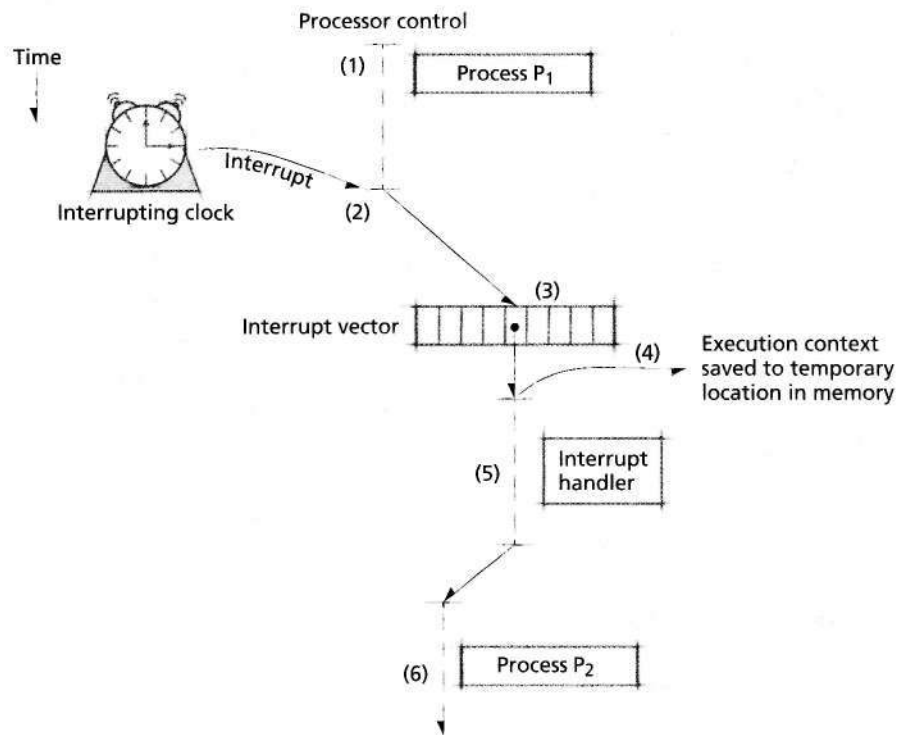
Processor control

Time

(1)

Process $P_1$

Interrupt

Interrupting clock

(2)

(3)

Interrupt vector

(4)

Execution context saved to temporary location in memory

(5)

Interrupt handler

(6)

Process $P_2$